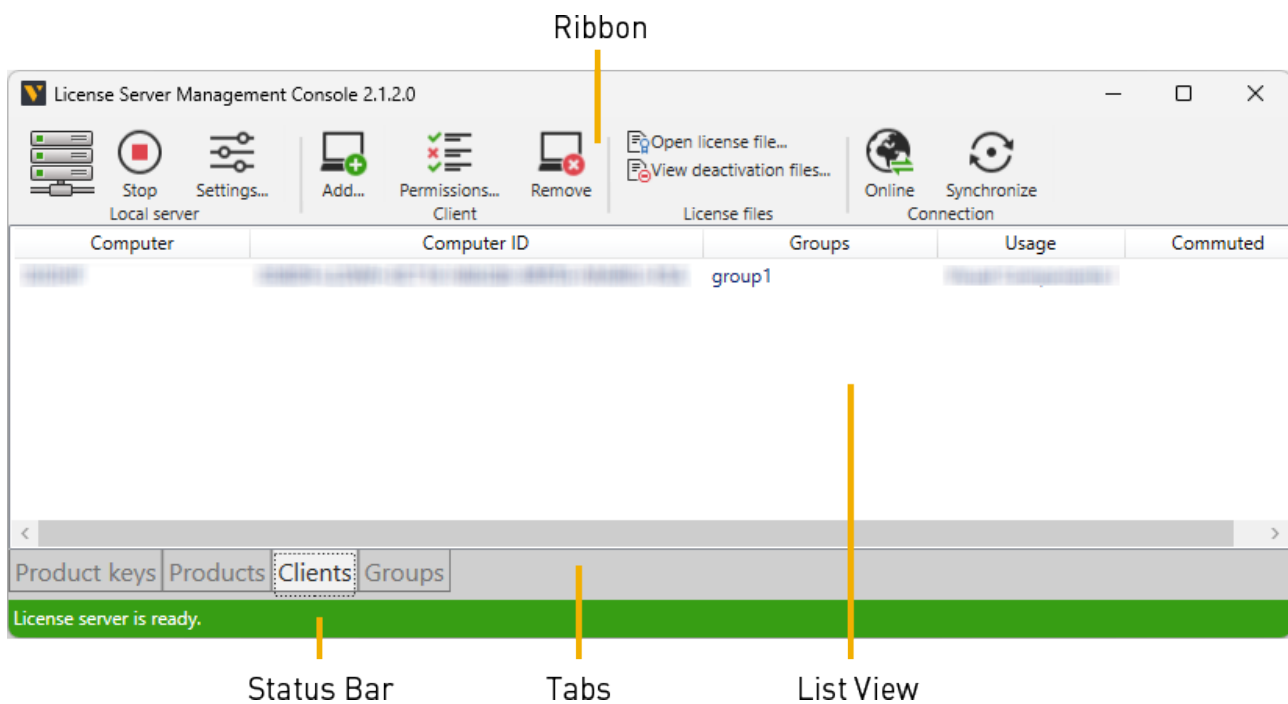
Ribbon

License Server Management Console 2.1.2.0

Stop
Settings...
Local server

Add...
Permissions...
Remove
Client

Open license file...
View deactivation files...
License files

Online
Synchronize
Connection

| Computer | Computer ID | Groups | Usage | Commuted |
|---|---|---|---|---|
| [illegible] | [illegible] | group1 | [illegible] | |

Product keys
Products
Clients
Groups

License server is ready.

Status Bar
Tabs
List View